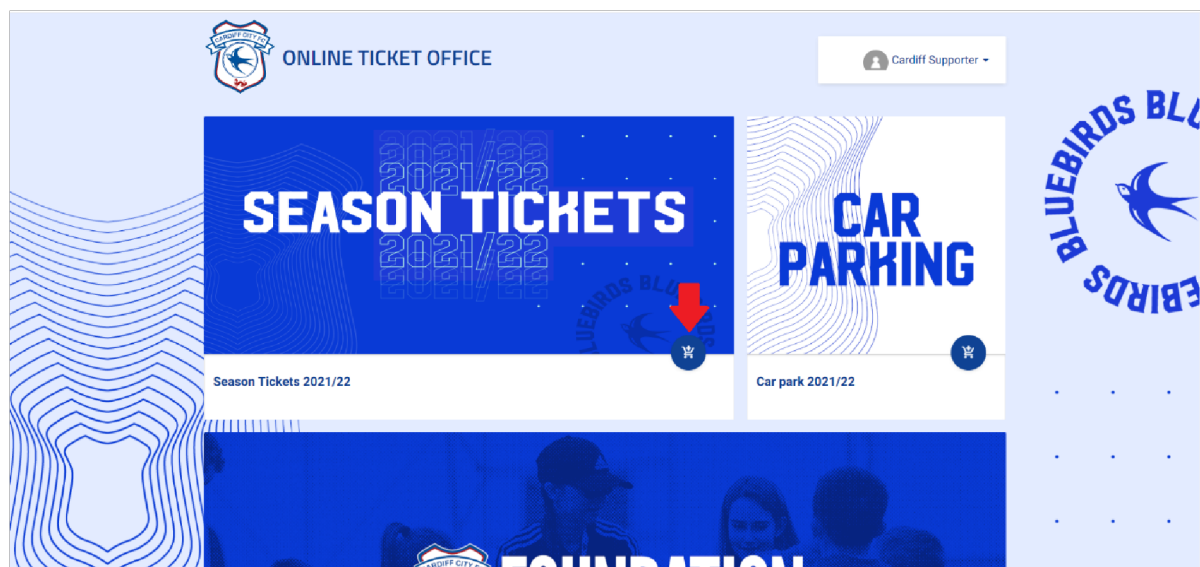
CARDIFF CITY FC

ONLINE TICKET OFFICE

Cardiff Supporter

2021/22
2021/22
SEASON TICKETS
2021/22
2021/22

BLUEBIRDS BLU

Season Tickets 2021/22

CAR PARKING

Car park 2021/22

BLUEBIRDS BLU
BLUEBIRDS

CARDIFF CITY FC
FOUNDATION